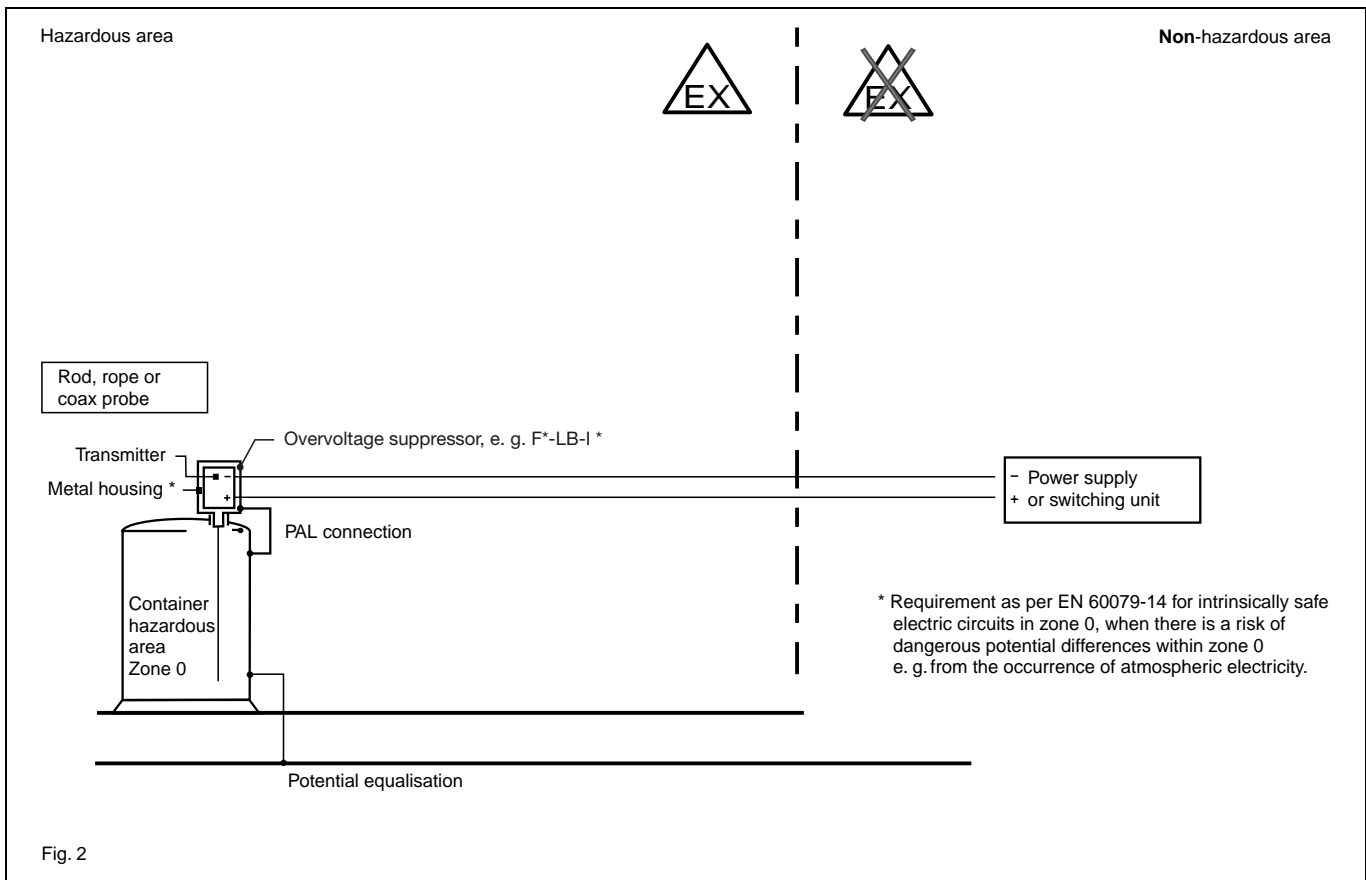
Hazardous area

**Non**-hazardous area

EX

EX

Rod, rope or coax probe

Transmitter

Metal housing *

Overvoltage suppressor, e. g. F*-LB-I *

-

+

PAL connection

- Power supply
+ or switching unit

Container hazardous area Zone 0

* Requirement as per EN 60079-14 for intrinsically safe electric circuits in zone 0, when there is a risk of dangerous potential differences within zone 0 e. g. from the occurrence of atmospheric electricity.

Potential equalisation

Fig. 2